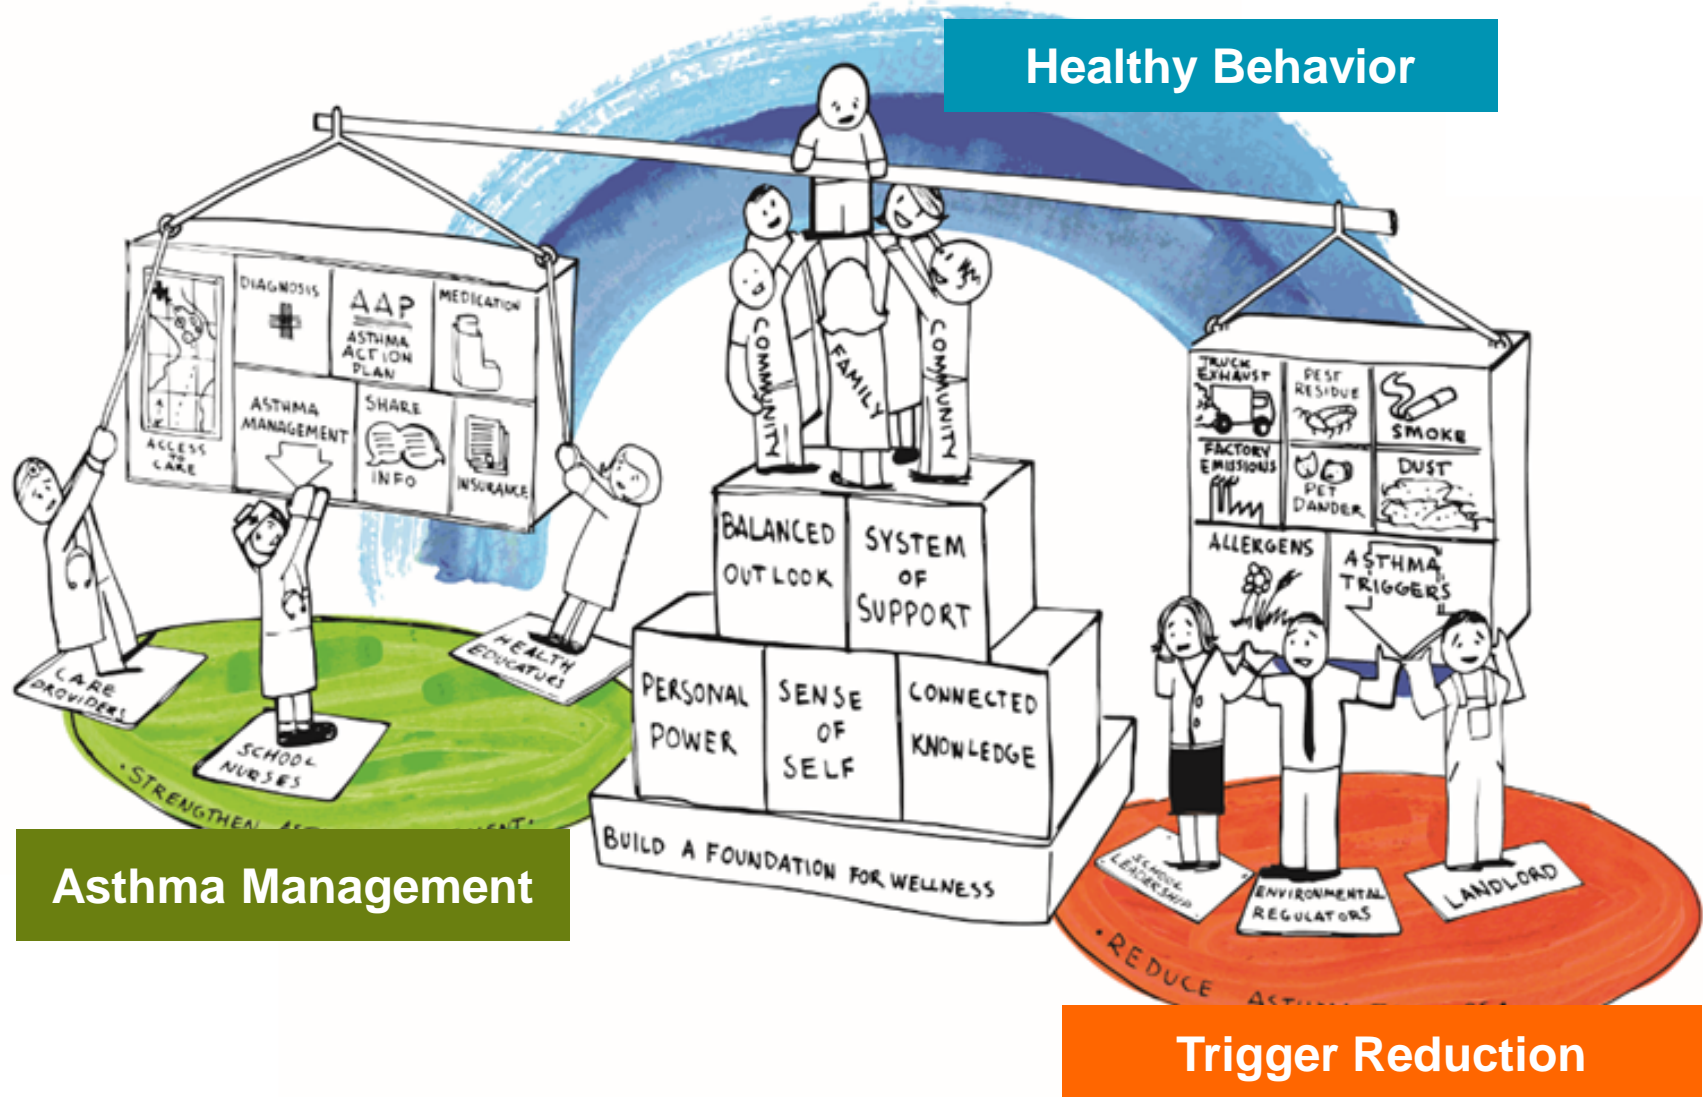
Healthy Behavior

ACCESS TO CARE

DIAGNOSIS

AAP ASTHMA ACTION PLAN

MEDICATION

ASTHMA MANAGEMENT

SHARE INFO

INSURANCE

CARE PROVIDERS

SCHOOL NURSES

HEALTH EDUCATORS

STRENGTHEN AS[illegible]

Asthma Management

COMMUNITY

FAMILY

COMMUNITY

BALANCED OUTLOOK

SYSTEM OF SUPPORT

PERSONAL POWER

SENSE OF SELF

CONNECTED KNOWLEDGE

BUILD A FOUNDATION FOR WELLNESS

TRUCK EXHAUST

PEST RESIDUE

SMOKE

FACTORY EMISSIONS

PET DANDER

DUST

ALLERGENS

ASTHMA TRIGGERS

SCHOOL LEADERSHIP

ENVIRONMENTAL REGULATORS

LANDLORD

REDUCE ASTH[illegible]

Trigger Reduction